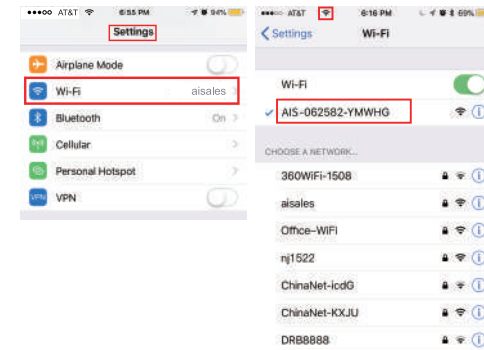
●●●●○ AT&T 6:55 PM 94%

Settings

Airplane Mode

Wi-Fi aisales

Bluetooth On

Cellular

Personal Hotspot

VPN

●●●○○ AT&T 6:16 PM 69%

Settings Wi-Fi

Wi-Fi

AIS-062582-YMWHG

CHOOSE A NETWORK...

360WiFi-1508

aisales

Office-WiFi

nj1522

ChinaNet-icdG

ChinaNet-KXJU

DRB8888